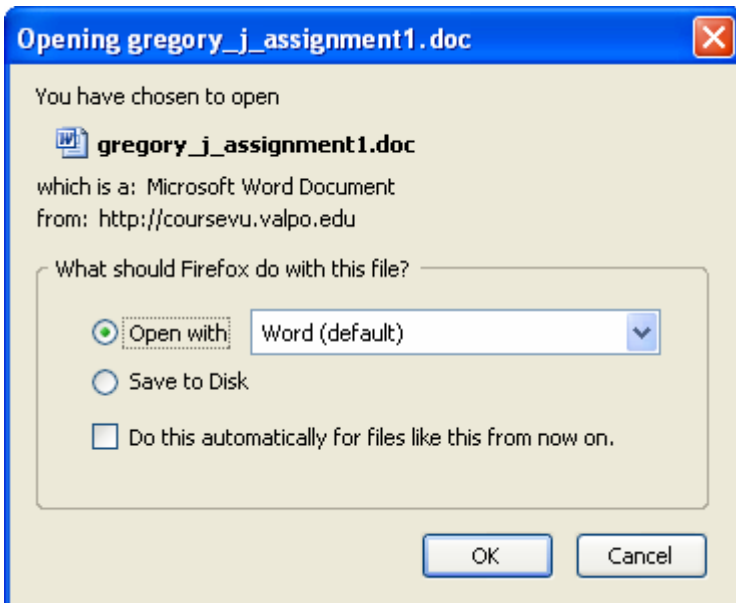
Opening gregory_j_assignment1.doc

You have chosen to open

gregory_j_assignment1.doc

which is a: Microsoft Word Document
from: http://coursevu.valpo.edu

What should Firefox do with this file?

Open with Word (default)

Save to Disk

Do this automatically for files like this from now on.

OK Cancel